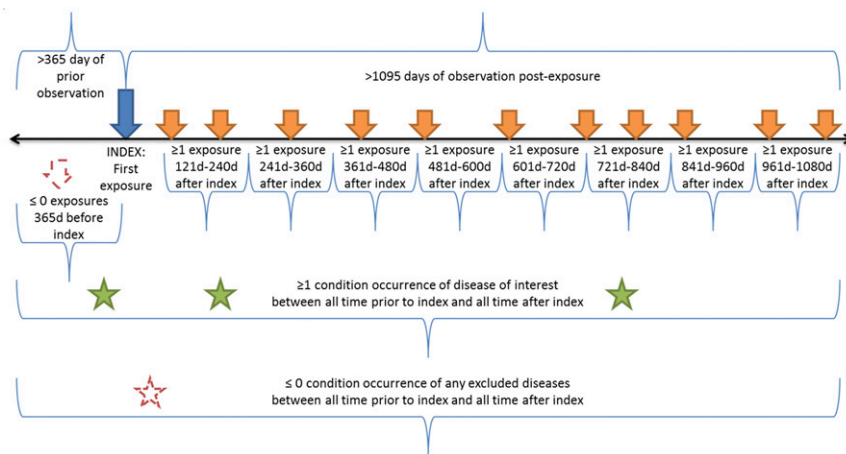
>365 day of prior observation

>1095 days of observation post-exposure

INDEX: First exposure

≤ 0 exposures 365d before index

≥1 exposure 121d-240d after index

≥1 exposure 241d-360d after index

≥1 exposure 361d-480d after index

≥1 exposure 481d-600d after index

≥1 exposure 601d-720d after index

≥1 exposure 721d-840d after index

≥1 exposure 841d-960d after index

≥1 exposure 961d-1080d after index

≥1 condition occurrence of disease of interest between all time prior to index and all time after index

≤ 0 condition occurrence of any excluded diseases between all time prior to index and all time after index